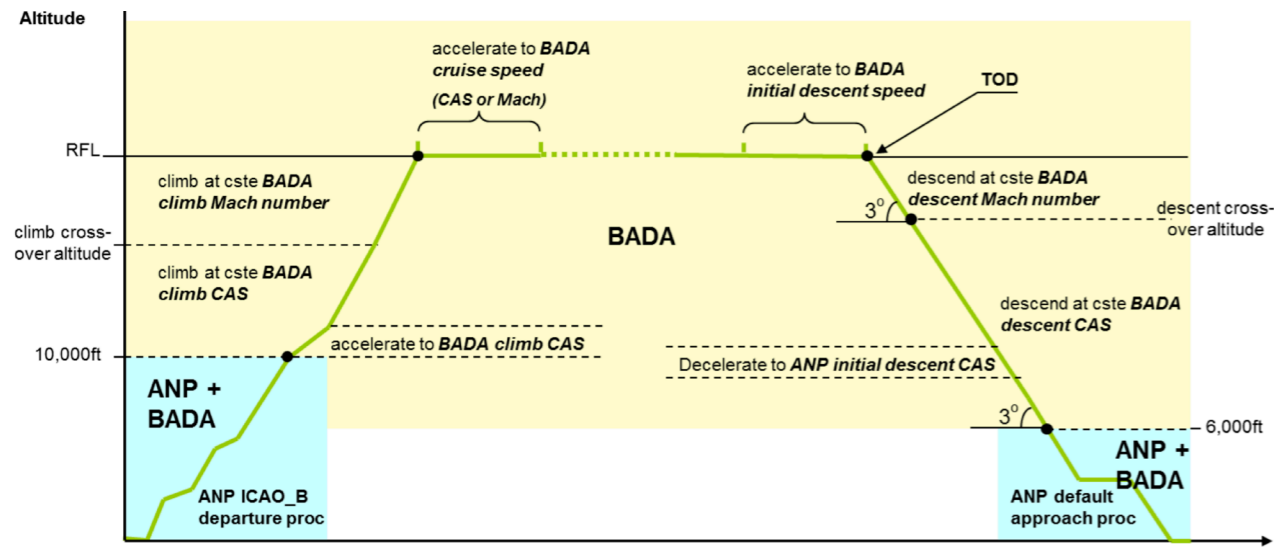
Altitude

accelerate to ***BADA cruise speed***

***(CAS or Mach)***

accelerate to ***BADA initial descent speed***

TOD

RFL

climb at cste ***BADA climb Mach number***

climb cross-over altitude

climb at cste ***BADA climb CAS***

BADA

descend at cste ***BADA descent Mach number***

3°

descent cross-over altitude

descend at cste ***BADA descent CAS***

10,000ft

accelerate to ***BADA climb CAS***

Decelerate to ***ANP initial descent CAS***

ANP + BADA

3°

6,000ft

ANP + BADA

ANP ICAO_B departure proc

ANP default approach proc